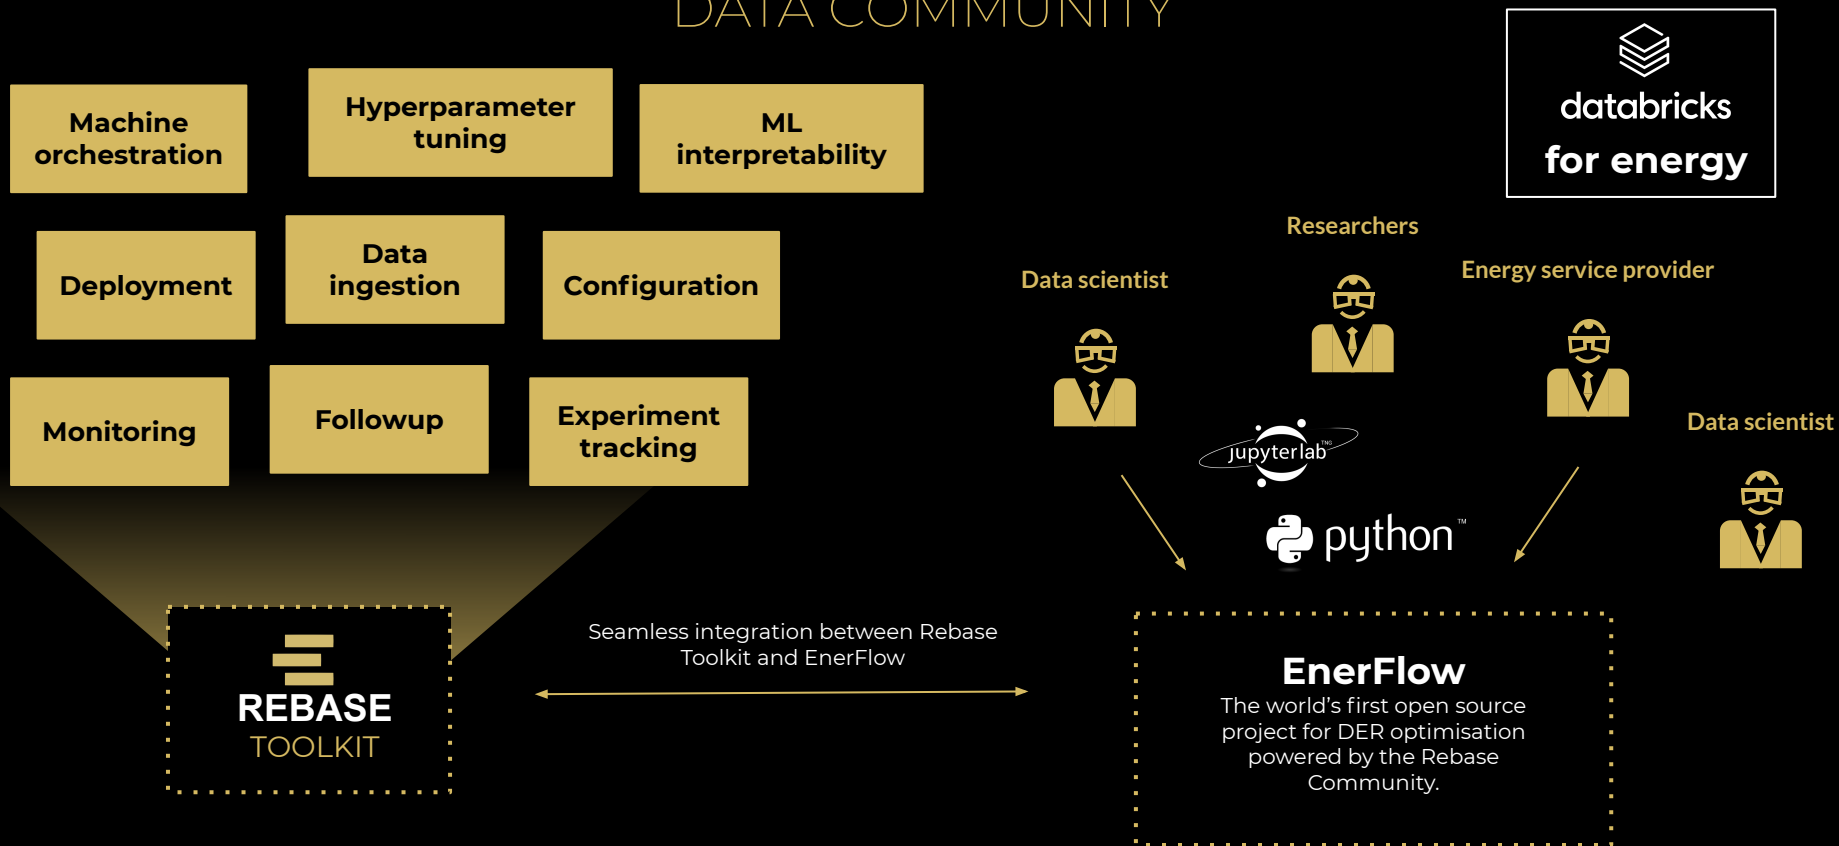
DATA COMMUNITY

Machine orchestration

Hyperparameter tuning

ML interpretability

databricks for energy

Deployment

Data ingestion

Configuration

Monitoring

Followup

Experiment tracking

Researchers

Data scientist

Energy service provider

Data scientist

jupyterlab

python™

REBASE TOOLKIT

Seamless integration between Rebase Toolkit and EnerFlow

EnerFlow
The world's first open source project for DER optimisation powered by the Rebase Community.